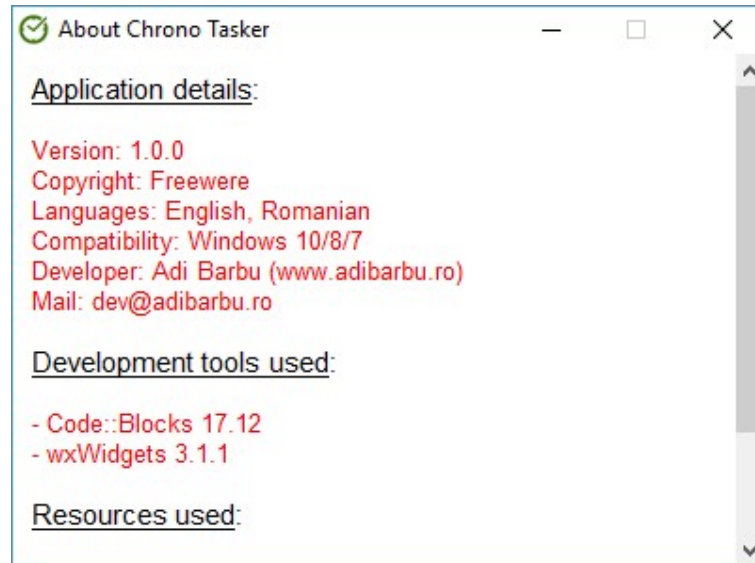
About Chrono Tasker

Application details:

Version: 1.0.0
Copyright: Freewere
Languages: English, Romanian
Compatibility: Windows 10/8/7
Developer: Adi Barbu (www.adibarbu.ro)
Mail: dev@adibarbu.ro

Development tools used:

- Code::Blocks 17.12
- wxWidgets 3.1.1

Resources used: